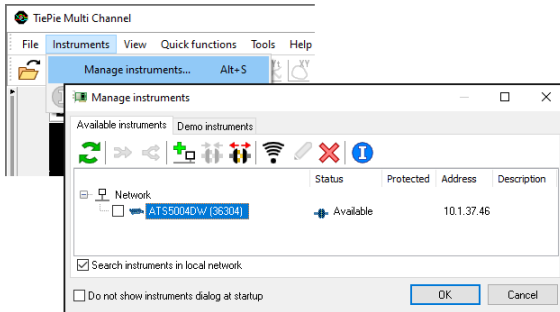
TiePie Multi Channel

File Instruments View Quick functions Tools Help

Manage instruments... Alt+S

Manage instruments

Available instruments Demo instruments

| | Status | Protected | Address | Description |
|---|---|---|---|---|
| Network | | | | |
| ATS5004DW (36304) | Available | | 10.1.37.46 | |

Search instruments in local network

Do not show instruments dialog at startup

OK

Cancel